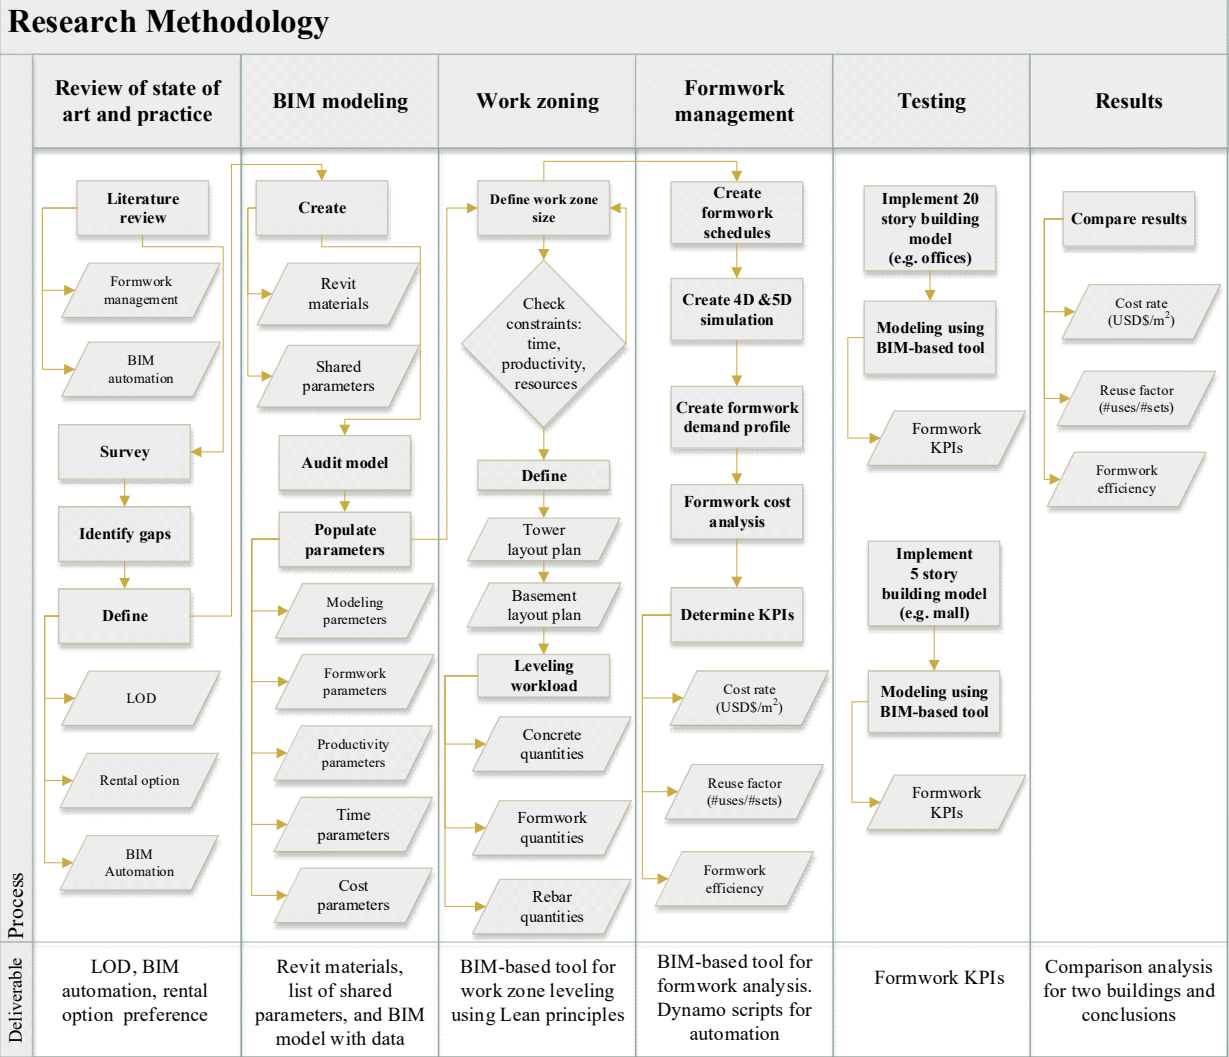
Research Methodology

Review of state of art and practice

Literature review

Formwork management

BIM automation

Survey

Identify gaps

Define

LOD

Rental option

BIM Automation

BIM modeling

Create

Revit materials

Shared parameters

Audit model

Populate parameters

Modeling parameters

Formwork parameters

Productivity parameters

Time parameters

Cost parameters

Work zoning

Define work zone size

Check constraints: time, productivity, resources

Define

Tower layout plan

Basement layout plan

Leveling workload

Concrete quantities

Formwork quantities

Rebar quantities

Formwork management

Create formwork schedules

Create 4D &5D simulation

Create formwork demand profile

Formwork cost analysis

Determine KPIs

Cost rate (USD$/m$^2$)

Reuse factor (#uses/#sets)

Formwork efficiency

Testing

Implement 20 story building model (e.g. offices)

Modeling using BIM-based tool

Formwork KPIs

Implement 5 story building model (e.g. mall)

Modeling using BIM-based tool

Formwork KPIs

Results

Compare results

Cost rate (USD$/m$^2$)

Reuse factor (#uses/#sets)

Formwork efficiency

Process

Deliverable

LOD, BIM automation, rental option preference

Revit materials, list of shared parameters, and BIM model with data

BIM-based tool for work zone leveling using Lean principles

BIM-based tool for formwork analysis. Dynamo scripts for automation

Formwork KPIs

Comparison analysis for two buildings and conclusions